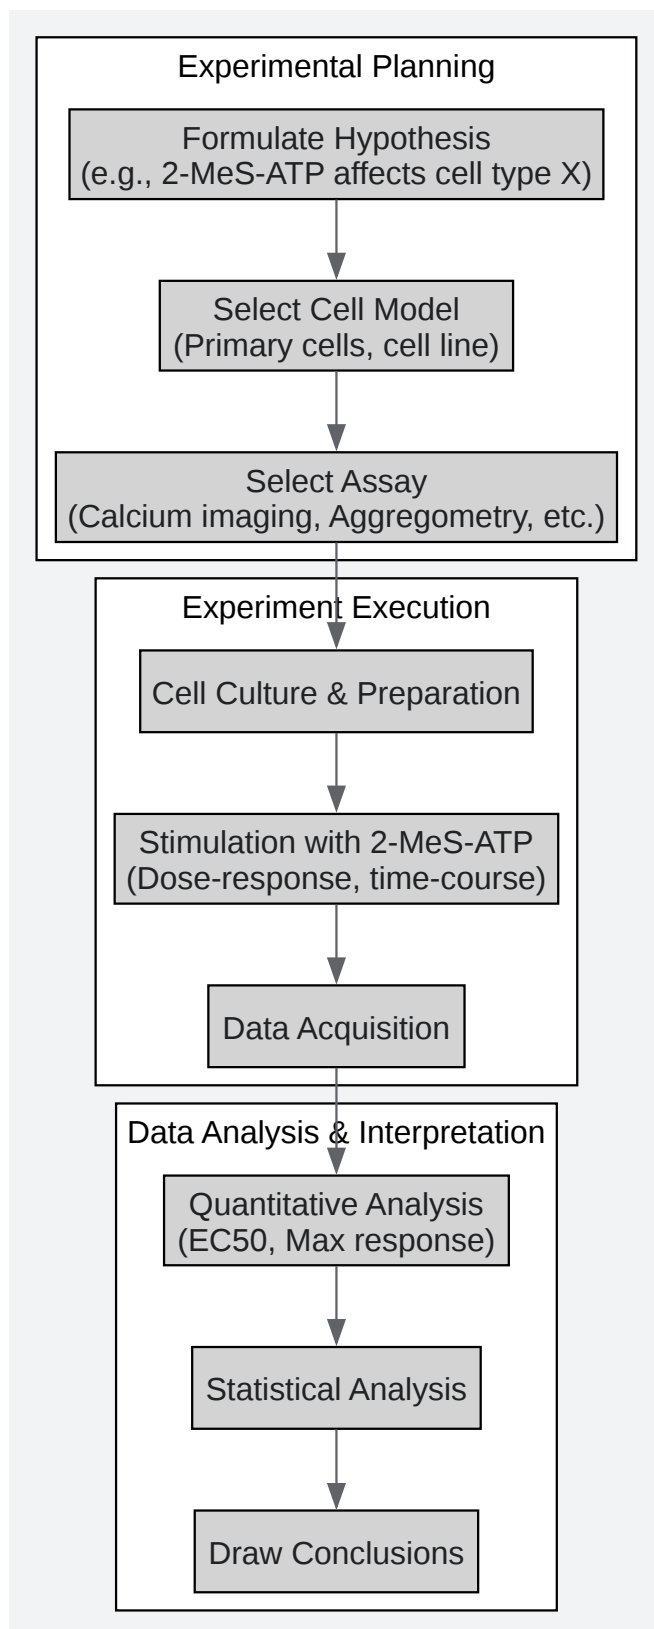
Experimental Planning

Formulate Hypothesis
(e.g., 2-MeS-ATP affects cell type X)

Select Cell Model
(Primary cells, cell line)

Select Assay
(Calcium imaging, Aggregometry, etc.)

Experiment Execution

Cell Culture & Preparation

Stimulation with 2-MeS-ATP
(Dose-response, time-course)

Data Acquisition

Data Analysis & Interpretation

Quantitative Analysis
(EC50, Max response)

Statistical Analysis

Draw Conclusions